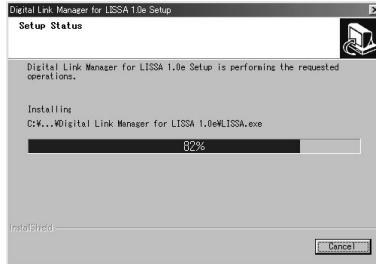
Digital Link Manager for LISSA 1.0e Setup

Setup Status

Digital Link Manager for LISSA 1.0e Setup is performing the requested operations.

Installing

C:¥...¥Digital Link Manager for LISSA 1.0e¥LISSA.exe

82%

InstallShield

Cancel